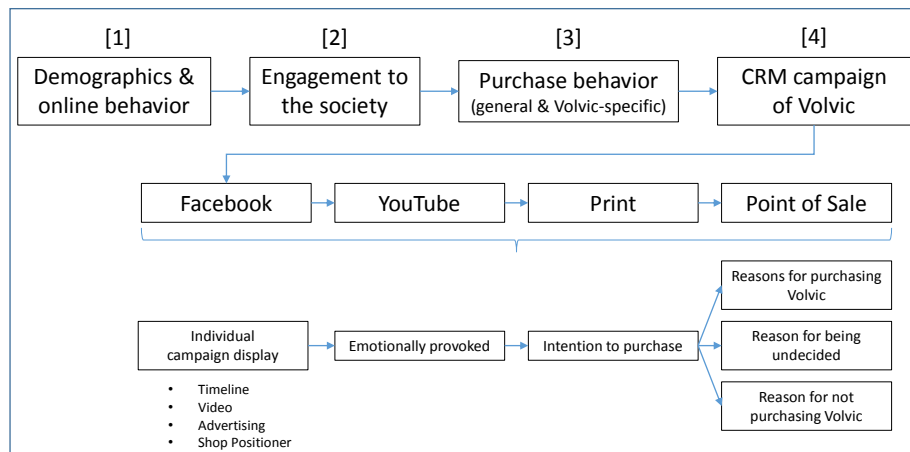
[1]
Demographics & online behavior

[2]
Engagement to the society

[3]
Purchase behavior
(general & Volvic-specific)

[4]
CRM campaign of Volvic

Facebook

YouTube

Print

Point of Sale

Individual campaign display

- Timeline
- Video
- Advertising
- Shop Positioner

Emotionally provoked

Intention to purchase

Reasons for purchasing Volvic

Reason for being undecided

Reason for not purchasing Volvic